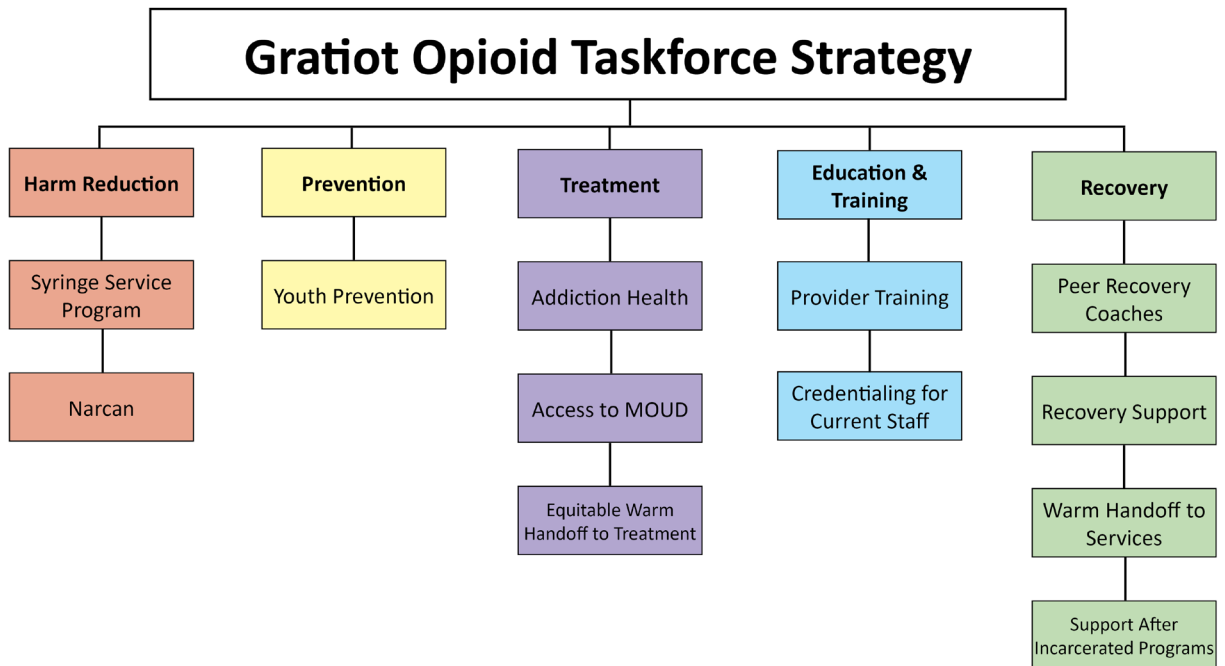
Gratiot Opioid Taskforce Strategy

Harm Reduction

Syringe Service Program

Narcan

Prevention

Youth Prevention

Treatment

Addiction Health

Access to MOUD

Equitable Warm Handoff to Treatment

Education & Training

Provider Training

Credentialing for Current Staff

Recovery

Peer Recovery Coaches

Recovery Support

Warm Handoff to Services

Support After Incarcerated Programs